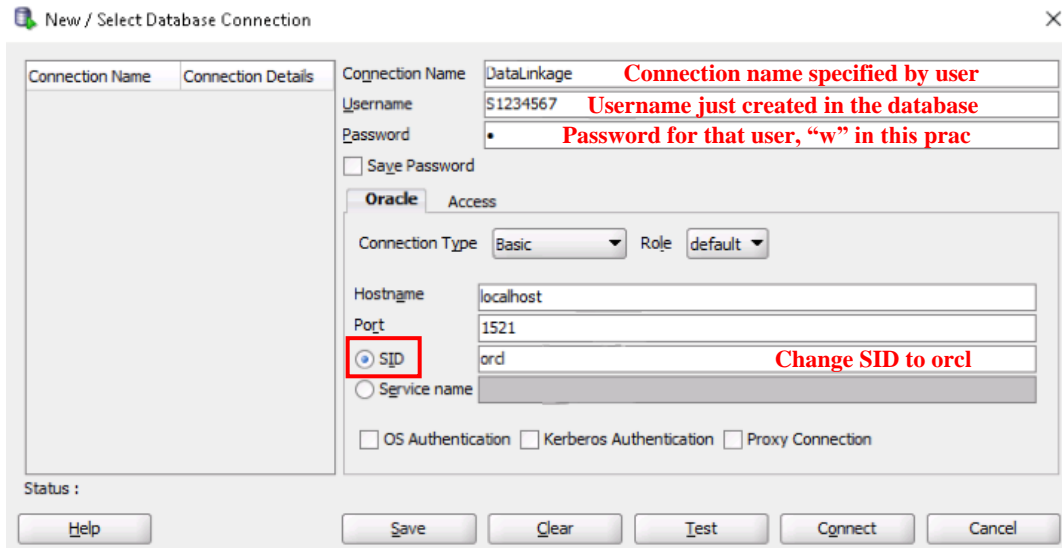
New / Select Database Connection

| Connection Name | Connection Details |
|---|---|

Connection Name DataLinkage Connection name specified by user
Username S1234567 Username just created in the database
Password • Password for that user, “w” in this prac

Save Password

Oracle Access

Connection Type Basic Role default

Hostname localhost
Port 1521
SID orcl Change SID to orcl
Service name

OS Authentication Kerberos Authentication Proxy Connection

Status :

Help Save Clear Test Connect Cancel